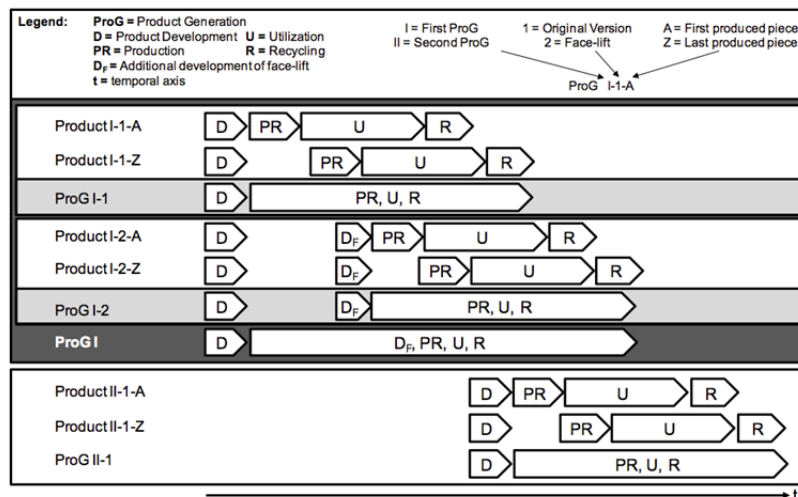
Legend: ProG = Product Generation
D = Product Development U = Utilization
PR = Production R = Recycling
$D_F$ = Additional development of face-lift
t = temporal axis

I = First ProG
II = Second ProG

1 = Original Version
2 = Face-lift

A = First produced piece
Z = Last produced piece

ProG I-1-A

Product I-1-A D PR U R
Product I-1-Z D PR U R
ProG I-1 D PR, U, R

Product I-2-A D $D_F$ PR U R
Product I-2-Z D $D_F$ PR U R
ProG I-2 D $D_F$ PR, U, R
ProG I D $D_F$, PR, U, R

Product II-1-A D PR U R
Product II-1-Z D PR U R
ProG II-1 D PR, U, R

t